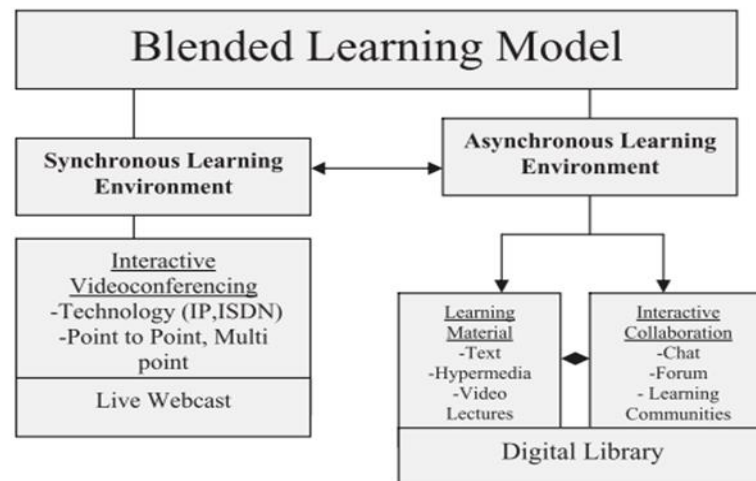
Blended Learning Model

Synchronous Learning Environment

Asynchronous Learning Environment

Interactive Videoconferencing
-Technology (IP,ISDN)
-Point to Point, Multi point

Live Webcast

Learning Material
-Text
-Hypermedia
-Video Lectures

Interactive Collaboration
-Chat
-Forum
- Learning Communities

Digital Library